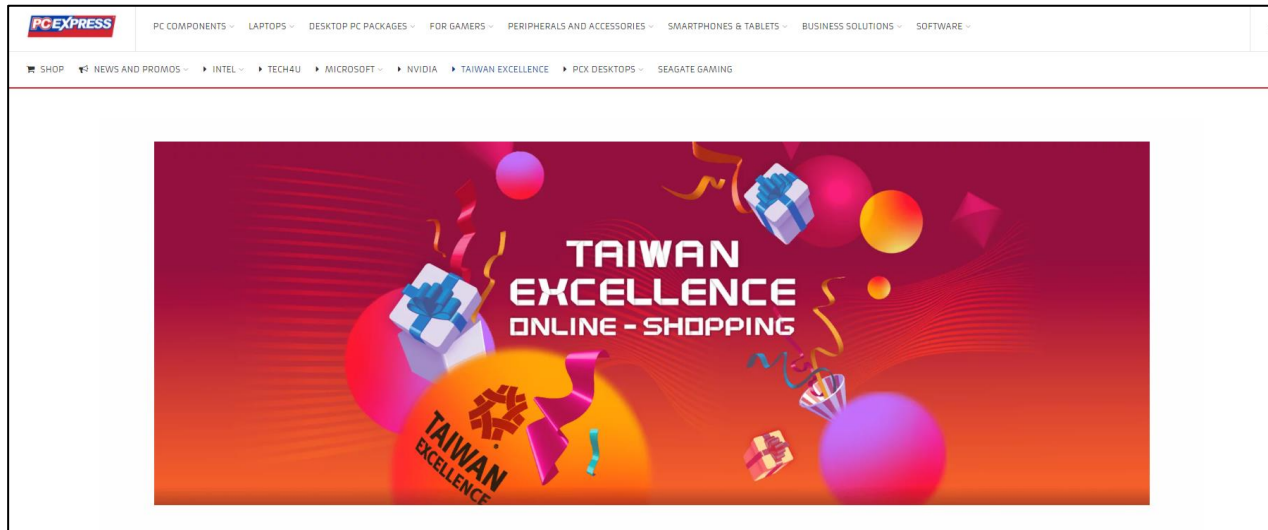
PC EXPRESS

PC COMPONENTS LAPTOPS DESKTOP PC PACKAGES FOR GAMERS PERIPHERALS AND ACCESSORIES SMARTPHONES & TABLETS BUSINESS SOLUTIONS SOFTWARE

SHOP NEWS AND PROMOS INTEL TECH4U MICROSOFT NVIDIA TAIWAN EXCELLENCE PCX DESKTOPS SEAGATE GAMING

TAIWAN EXCELLENCE ONLINE - SHOPPING

TAIWAN EXCELLENCE